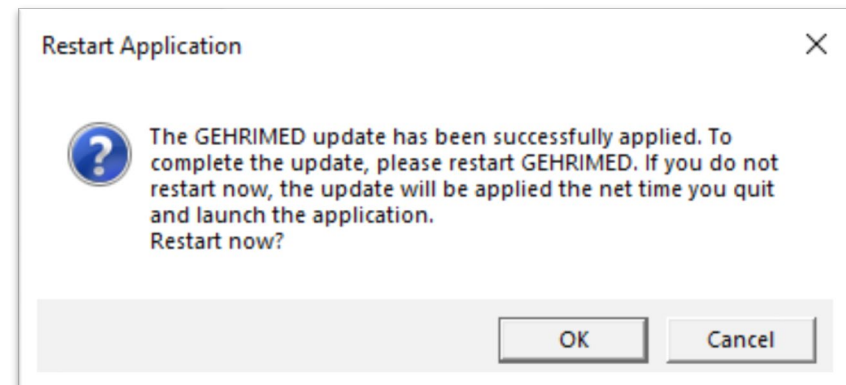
Restart Application

×

?

The GEHRIMED update has been successfully applied. To complete the update, please restart GEHRIMED. If you do not restart now, the update will be applied the net time you quit and launch the application.
Restart now?

OK

Cancel